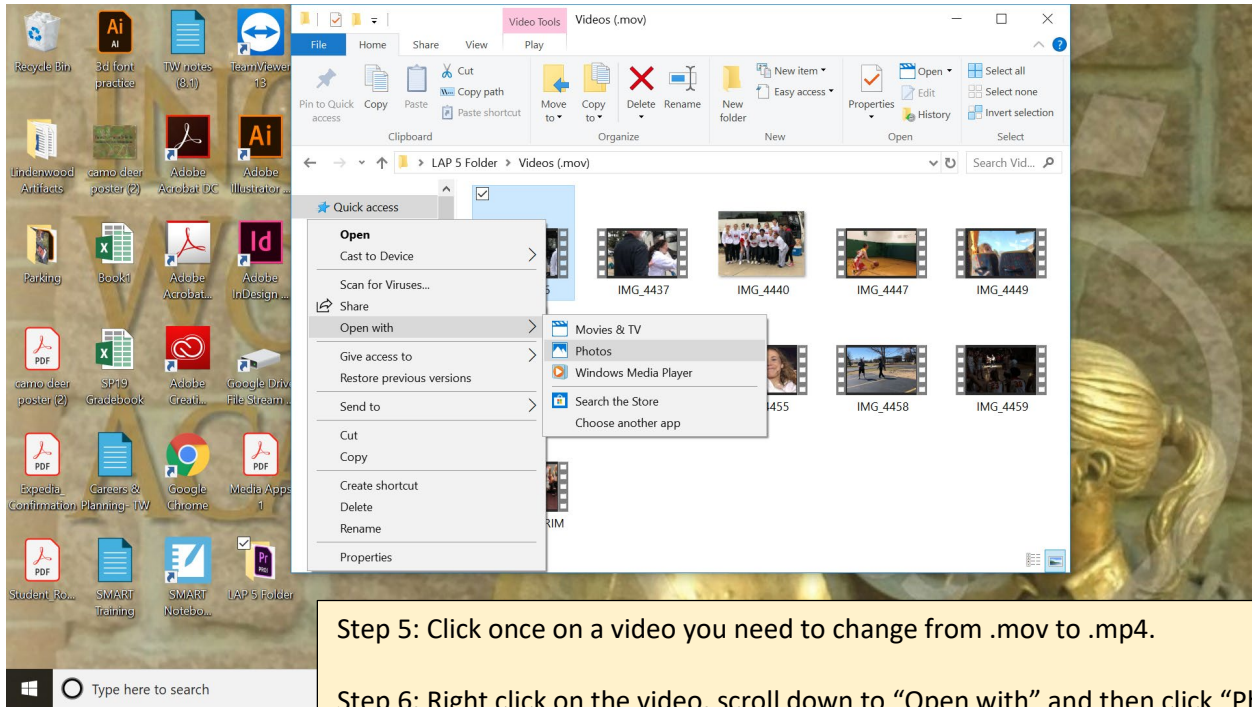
Recycle Bin
3d font practice
TW notes (8.1)
TeamViewer 13
Lindenwood Artifacts
camo deer poster (2)
Adobe Acrobat DC
Adobe Illustrator ...
Parking
Book1
Adobe Acrobat...
Adobe InDesign ...
camo deer poster (2)
SP19 Gradebook
Adobe Creati...
Google Drive File Stream ...
Expedia_ Confirmation
Careers & Planning- TW
Google Chrome
Media Apps 1
Student_Ro...
SMART Training
SMART Notebo...
LAP 5 Folder

Video Tools
Videos (.mov)
File
Home
Share
View
Play
Pin to Quick access
Copy
Paste
Cut
Copy path
Paste shortcut
Clipboard
Move to
Copy to
Delete
Rename
Organize
New folder
New item
Easy access
New
Properties
Open
Edit
History
Open
Select all
Select none
Invert selection
Select
LAP 5 Folder > Videos (.mov)
Search Vid...
Quick access

Open
Cast to Device
Scan for Viruses...
Share
Open with
Give access to
Restore previous versions
Send to
Cut
Copy
Create shortcut
Delete
Rename
Properties

Movies & TV
Photos
Windows Media Player
Search the Store
Choose another app

IMG_4437
IMG_4440
IMG_4447
IMG_4449
4455
IMG_4458
IMG_4459
RIM

Type here to search

Step 5: Click once on a video you need to change from .mov to .mp4.

Step 6: Right click on the video, scroll down to “Open with” and then click “Pl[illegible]